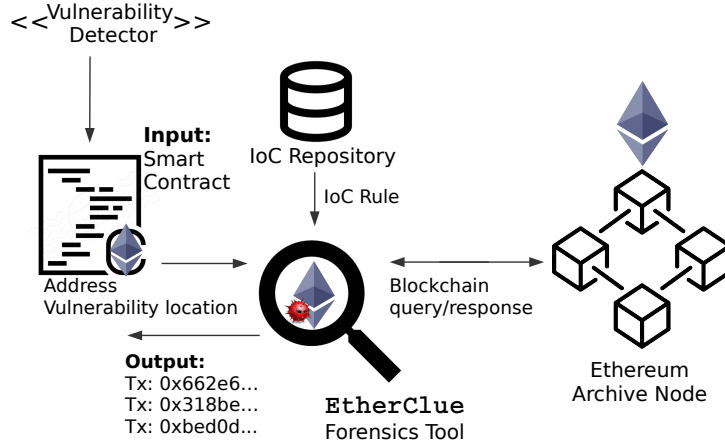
<<Vulnerability Detector>>

Input:
Smart
Contract

IoC Repository

IoC Rule

Address
Vulnerability location

Blockchain
query/response

Output:
Tx: 0x662e6...
Tx: 0x318be...
Tx: 0xbed0d...

EtherClue
Forensics Tool

Ethereum
Archive Node